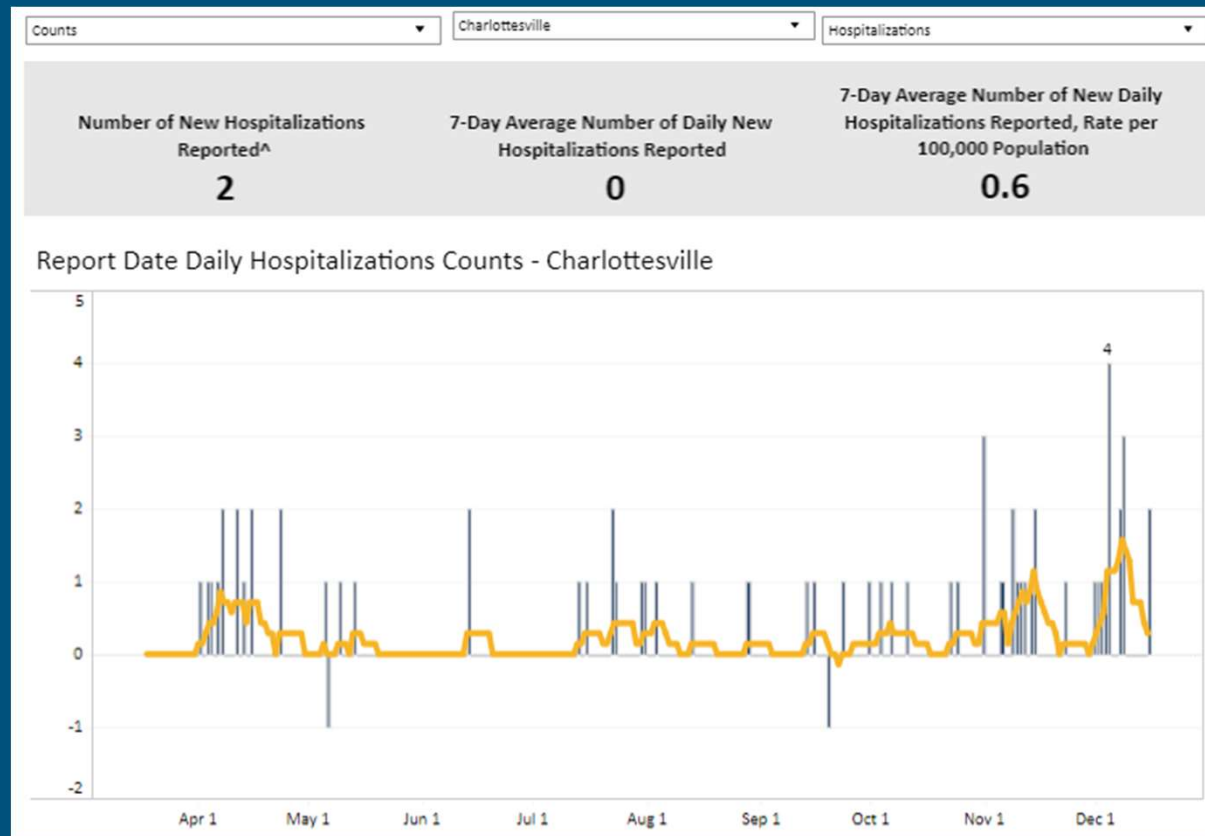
Counts ▼
Charlottesville ▼
Hospitalizations ▼

Number of New Hospitalizations Reported^
2

7-Day Average Number of Daily New Hospitalizations Reported
0

7-Day Average Number of New Daily Hospitalizations Reported, Rate per 100,000 Population
0.6

Report Date Daily Hospitalizations Counts - Charlottesville

5
4
3
2
1
0
-1
-2

4

Apr 1
May 1
Jun 1
Jul 1
Aug 1
Sep 1
Oct 1
Nov 1
Dec 1